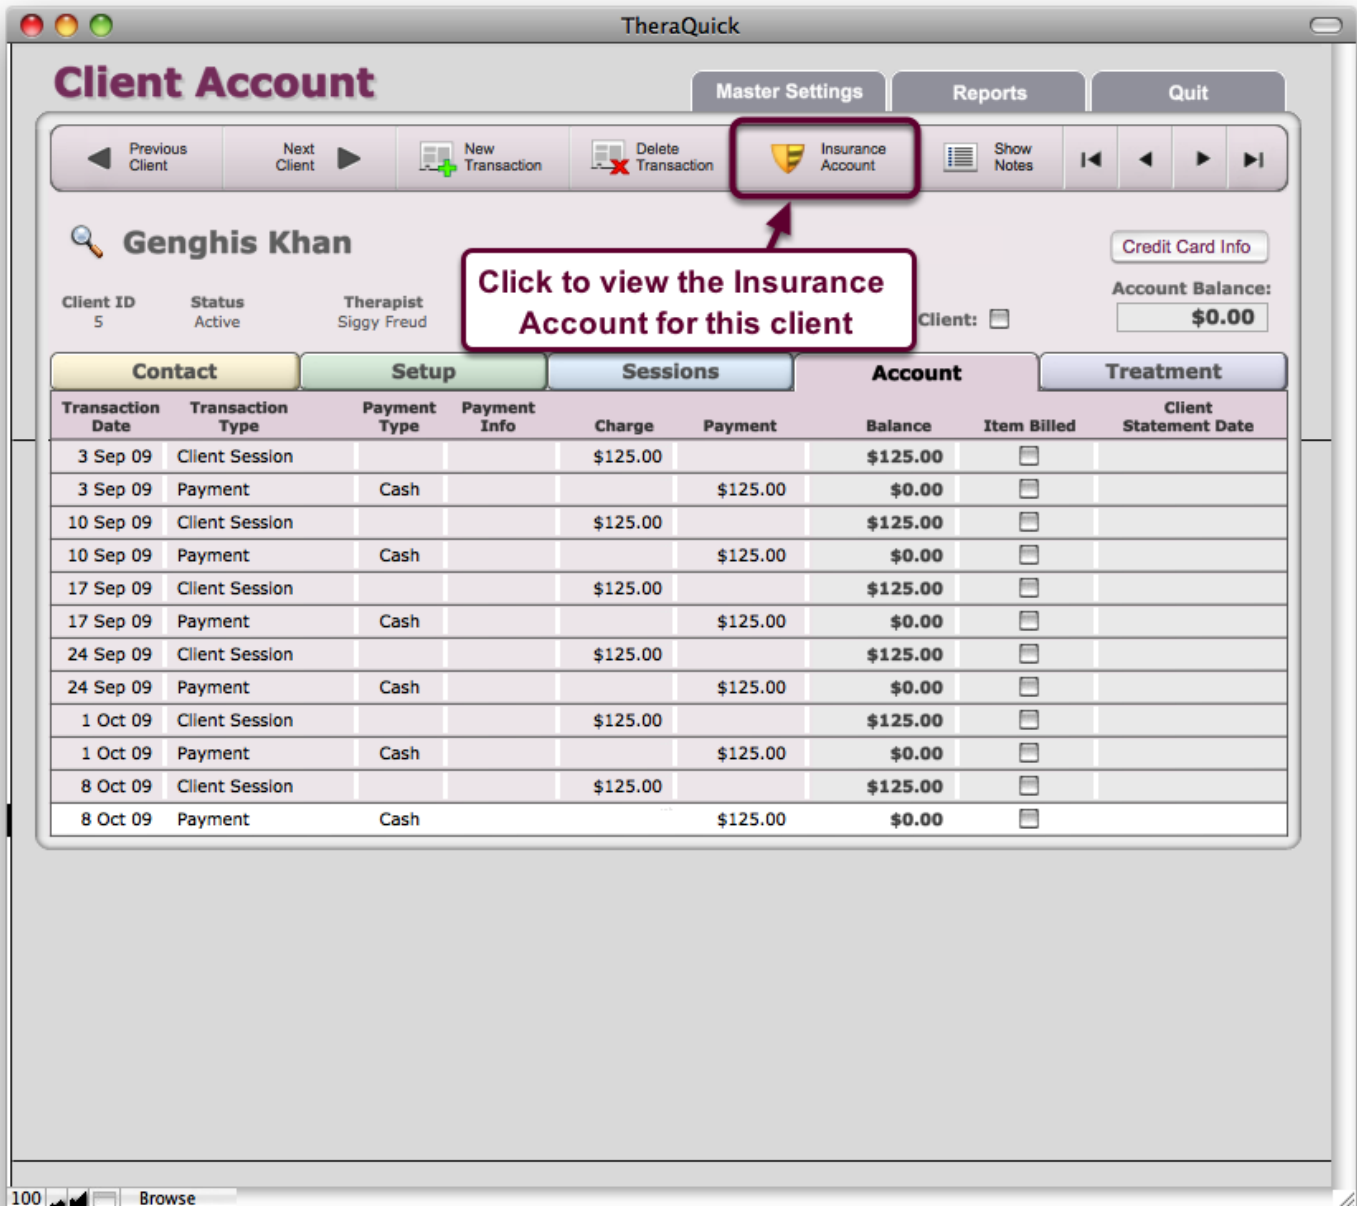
TheraQuick

Client Account

Master Settings
Reports
Quit

Previous Client
Next Client
New Transaction
Delete Transaction
Insurance Account
Show Notes

Genghis Khan

Credit Card Info

Client ID
5

Status
Active

Therapist
Siggy Freud

Click to view the Insurance Account for this client

Client:

Account Balance:
$0.00

Contact
Setup
Sessions
Account
Treatment

| Transaction Date | Transaction Type | Payment Type | Payment Info | Charge | Payment | Balance | Item Billed | Client Statement Date |
|---|---|---|---|---|---|---|---|---|
| 3 Sep 09 | Client Session | | | $125.00 | | $125.00 | | |
| 3 Sep 09 | Payment | Cash | | | $125.00 | $0.00 | | |
| 10 Sep 09 | Client Session | | | $125.00 | | $125.00 | | |
| 10 Sep 09 | Payment | Cash | | | $125.00 | $0.00 | | |
| 17 Sep 09 | Client Session | | | $125.00 | | $125.00 | | |
| 17 Sep 09 | Payment | Cash | | | $125.00 | $0.00 | | |
| 24 Sep 09 | Client Session | | | $125.00 | | $125.00 | | |
| 24 Sep 09 | Payment | Cash | | | $125.00 | $0.00 | | |
| 1 Oct 09 | Client Session | | | $125.00 | | $125.00 | | |
| 1 Oct 09 | Payment | Cash | | | $125.00 | $0.00 | | |
| 8 Oct 09 | Client Session | | | $125.00 | | $125.00 | | |
| 8 Oct 09 | Payment | Cash | | | $125.00 | $0.00 | | |

100
Browse